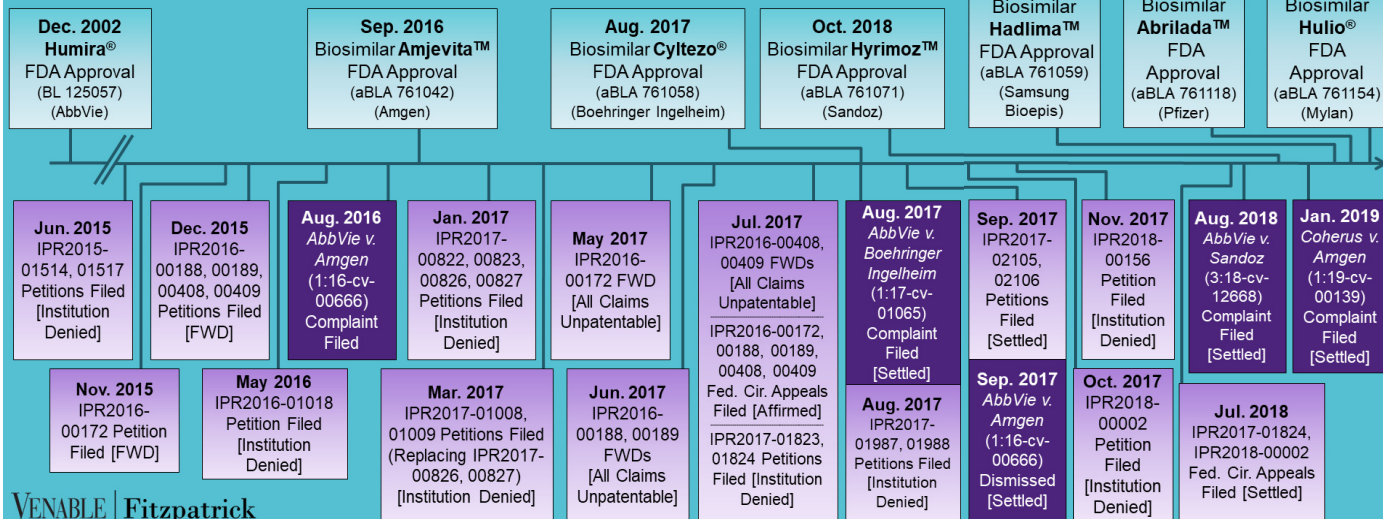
Dec. 2002
Humira®
FDA Approval
(BL 125057)
(AbbVie)

Sep. 2016
Biosimilar Amjevita™
FDA Approval
(aBLA 761042)
(Amgen)

Aug. 2017
Biosimilar Cyltezo®
FDA Approval
(aBLA 761058)
(Boehringer Ingelheim)

Oct. 2018
Biosimilar Hyrimoz™
FDA Approval
(aBLA 761071)
(Sandoz)

Biosimilar
Hadlima™
FDA Approval
(aBLA 761059)
(Samsung Bioepis)

Biosimilar
Abrilada™
FDA Approval
(aBLA 761118)
(Pfizer)

Biosimilar
Hulio®
FDA Approval
(aBLA 761154)
(Mylan)

Jun. 2015
IPR2015-01514, 01517 Petitions Filed [Institution Denied]

Nov. 2015
IPR2016-00172 Petition Filed [FWD]

Dec. 2015
IPR2016-00188, 00189, 00408, 00409 Petitions Filed [FWD]

May 2016
IPR2016-01018 Petition Filed [Institution Denied]

Aug. 2016
AbbVie v. Amgen (1:16-cv-00666) Complaint Filed

Jan. 2017
IPR2017-00822, 00823, 00826, 00827 Petitions Filed [Institution Denied]

Mar. 2017
IPR2017-01008, 01009 Petitions Filed (Replacing IPR2017-00826, 00827) [Institution Denied]

May 2017
IPR2016-00172 FWD [All Claims Unpatentable]

Jun. 2017
IPR2016-00188, 00189 FWDs [All Claims Unpatentable]

Jul. 2017
IPR2016-00408, 00409 FWDs [All Claims Unpatentable]
IPR2016-00172, 00188, 00189, 00408, 00409 Fed. Cir. Appeals Filed [Affirmed]
IPR2017-01823, 01824 Petitions Filed [Institution Denied]

Aug. 2017
AbbVie v. Boehringer Ingelheim (1:17-cv-01065) Complaint Filed [Settled]

Aug. 2017
IPR2017-01987, 01988 Petitions Filed [Institution Denied]

Sep. 2017
IPR2017-02105, 02106 Petitions Filed [Settled]

Sep. 2017
AbbVie v. Amgen (1:16-cv-00666) Dismissed [Settled]

Nov. 2017
IPR2018-00156 Petition Filed [Institution Denied]

Oct. 2017
IPR2018-00002 Petition Filed [Institution Denied]

Aug. 2018
AbbVie v. Sandoz (3:18-cv-12668) Complaint Filed [Settled]

Jul. 2018
IPR2017-01824, IPR2018-00002 Fed. Cir. Appeals Filed [Settled]

Jan. 2019
Coherus v. Amgen (1:19-cv-00139) Complaint Filed [Settled]

VENABLE | Fitzpatrick